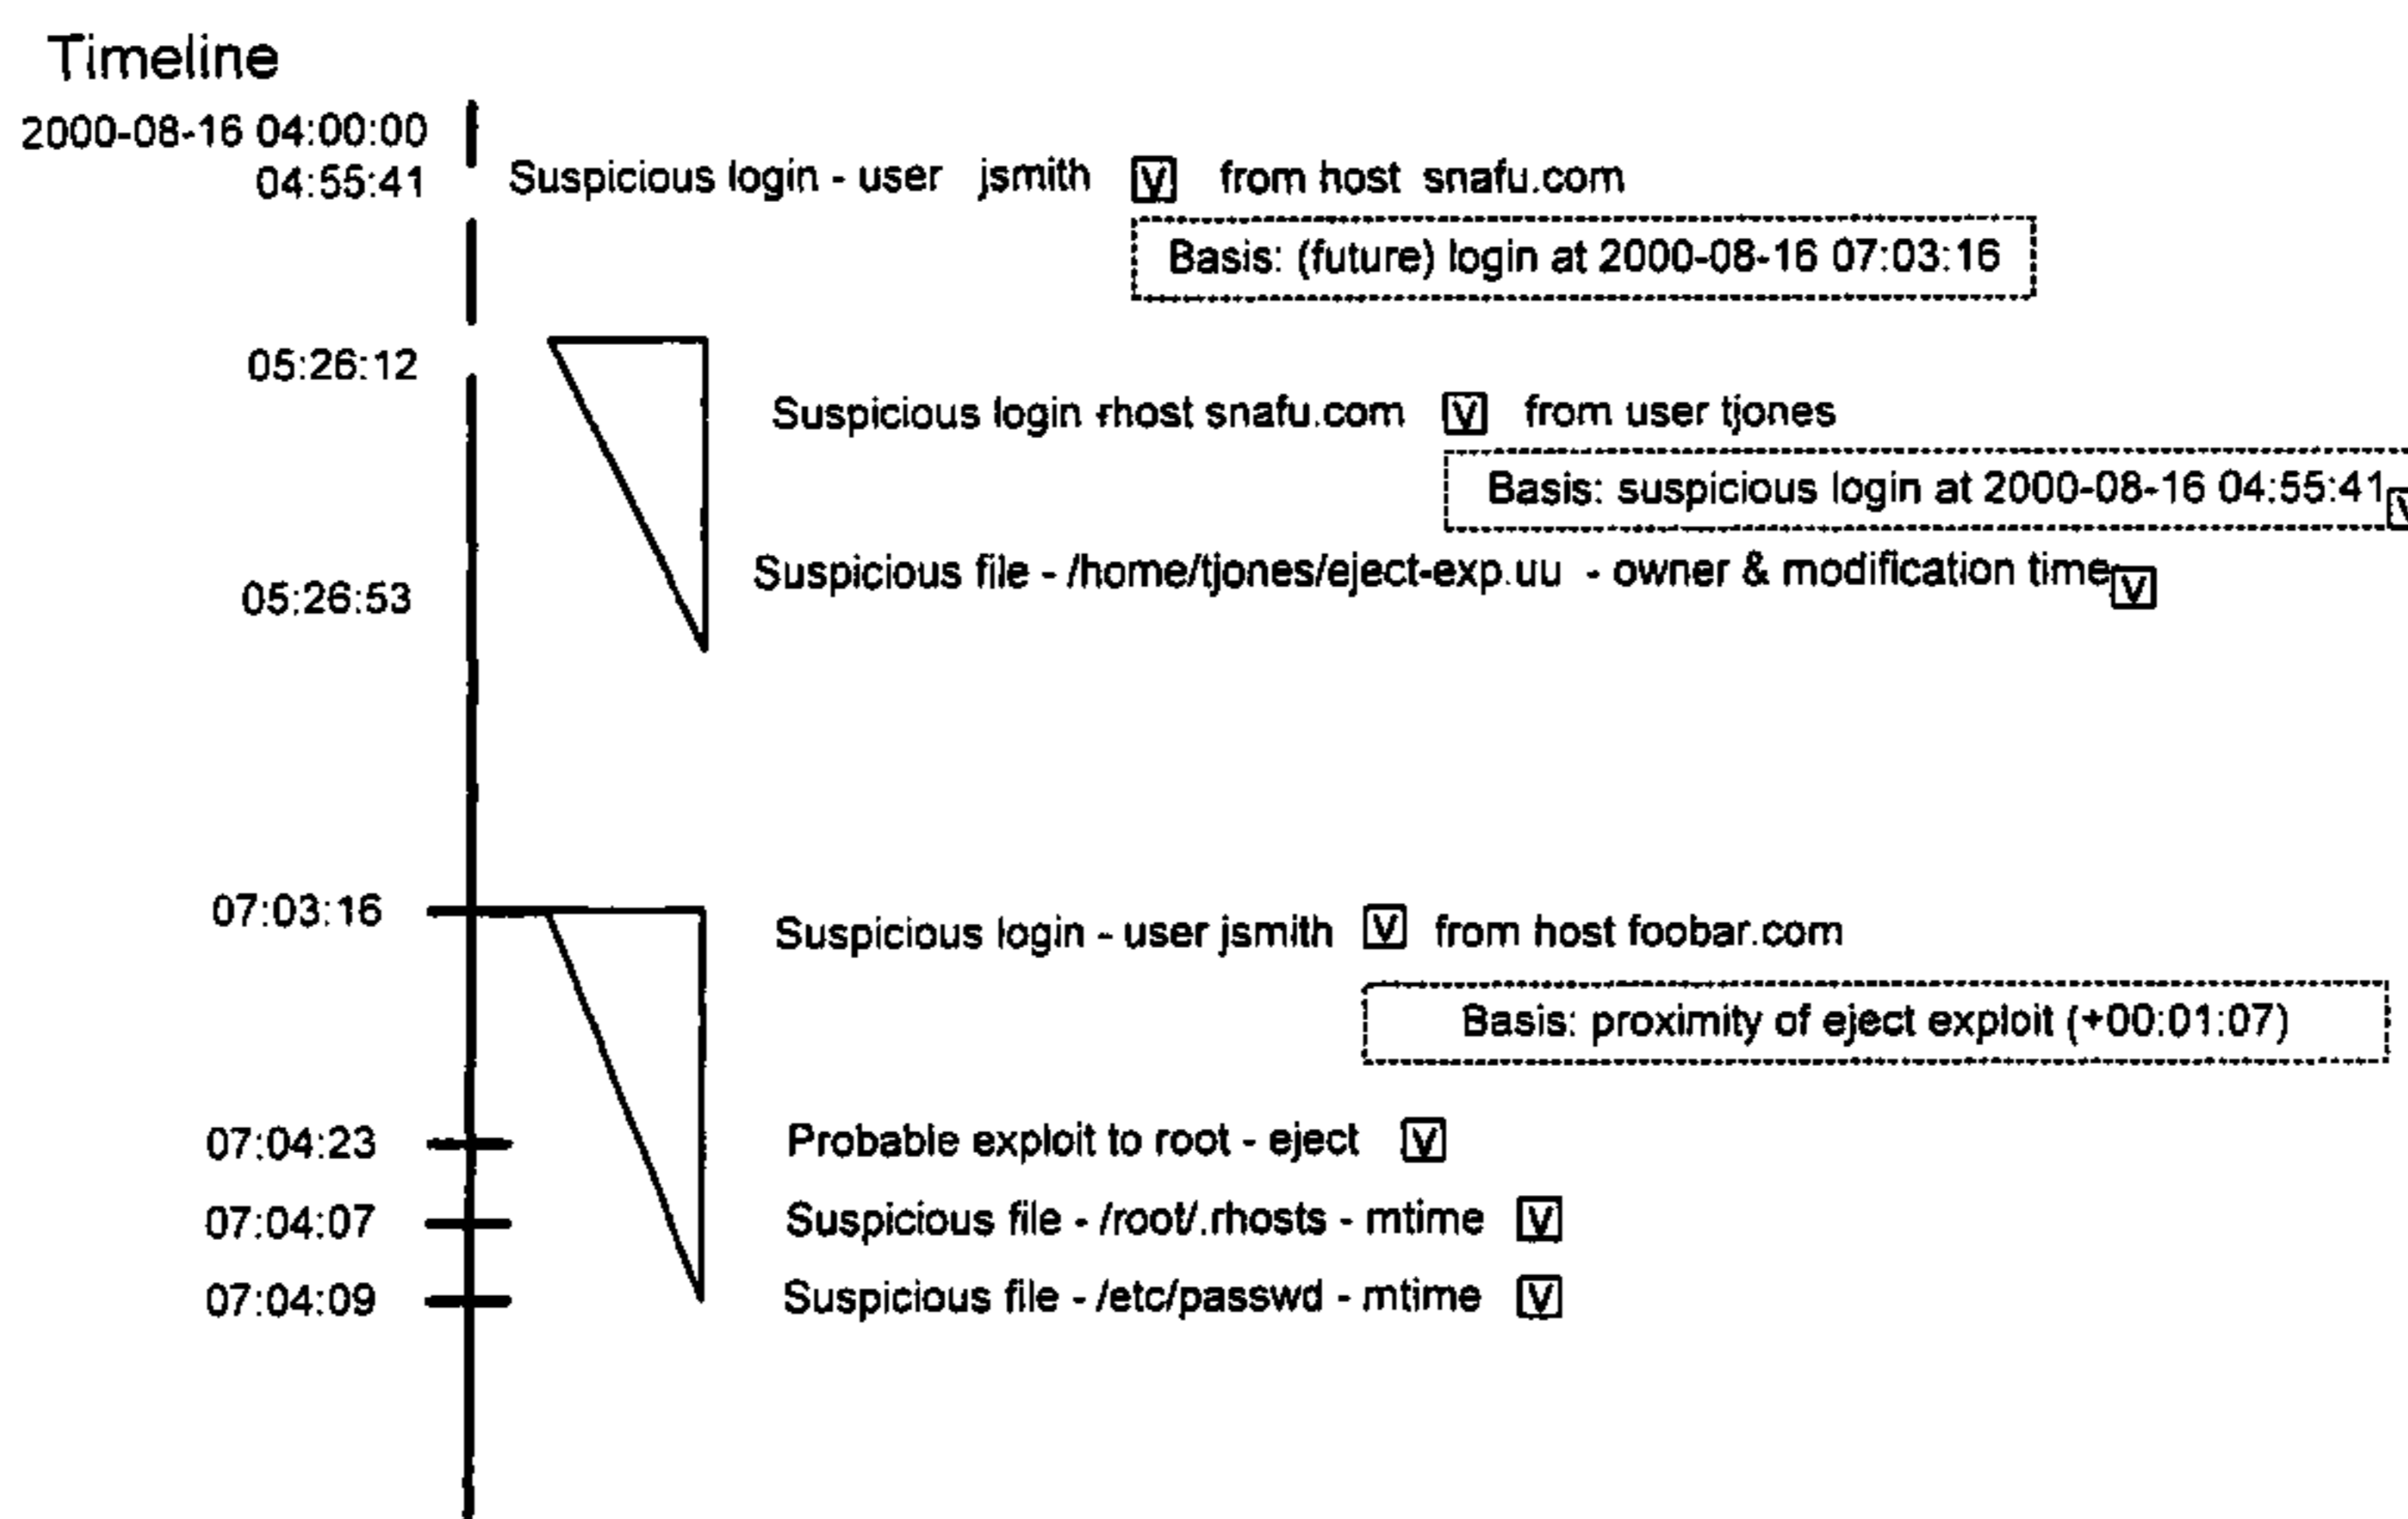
Timeline

2000-08-16 04:00:00

04:55:41 Suspicious login - user jsmith [V] from host snafu.com

Basis: (future) login at 2000-08-16 07:03:16

05:26:12

Suspicious login rhost snafu.com [V] from user tjones

Basis: suspicious login at 2000-08-16 04:55:41 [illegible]

05:26:53 Suspicious file - /home/tjones/eject-exp.uu - owner & modification time [V]

07:03:16 Suspicious login - user jsmith [V] from host foobar.com

Basis: proximity of eject exploit (+00:01:07)

07:04:23 Probable exploit to root - eject [V]

07:04:07 Suspicious file - /root/.rhosts - mtime [V]

07:04:09 Suspicious file - /etc/passwd - mtime [V]